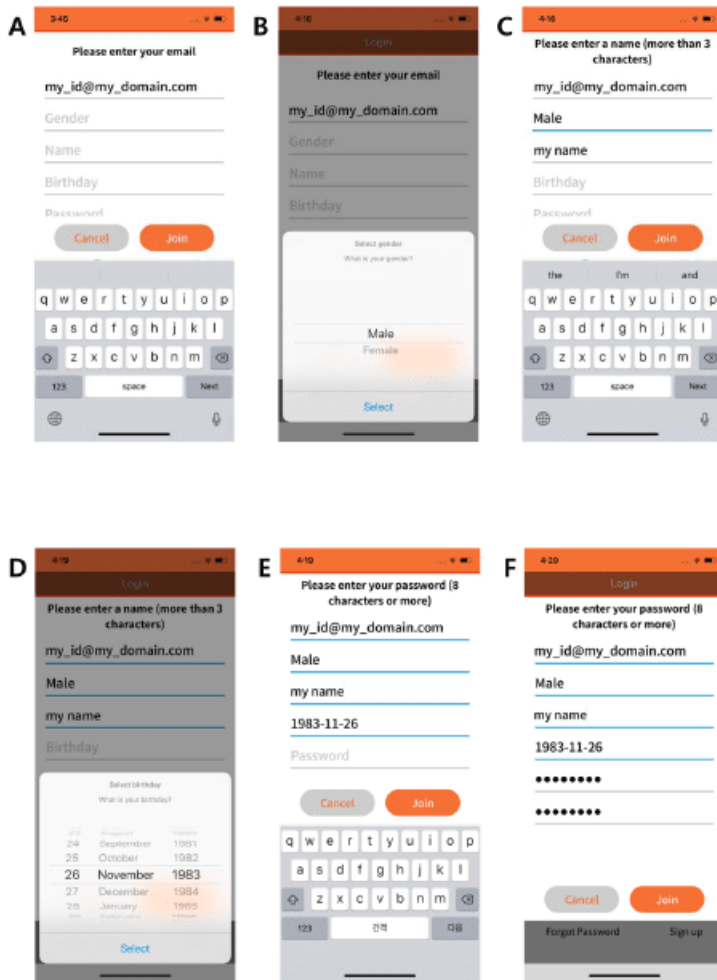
A

3:46

Please enter your email

my_id@my_domain.com

Gender

Name

Birthday

Password

Cancel Join

q w e r t y u i o p
a s d f g h j k l
z x c v b n m
123 space Next

B

4:18

Login

Please enter your email

my_id@my_domain.com

Gender

Name

Birthday

Select gender
What is your gender?

Male
Female

Select

C

4:18

Please enter a name (more than 3 characters)

my_id@my_domain.com

Male

my name

Birthday

Password

Cancel Join

the I'm and

q w e r t y u i o p
a s d f g h j k l
z x c v b n m
123 space Next

D

4:19

Login

Please enter a name (more than 3 characters)

my_id@my_domain.com

Male

my name

Birthday

Select birthday
What is your birthday?

24 September 1981
25 October 1982
26 November 1983
27 December 1984
28 January 1985

Select

E

4:19

Please enter your password (8 characters or more)

my_id@my_domain.com

Male

my name

1983-11-26

Password

Cancel Join

q w e r t y u i o p
a s d f g h j k l
z x c v b n m
123 간격 다음

F

4:20

Login

Please enter your password (8 characters or more)

my_id@my_domain.com

Male

my name

1983-11-26

••••••••

••••••••

Cancel Join

Forgot Password Sign up